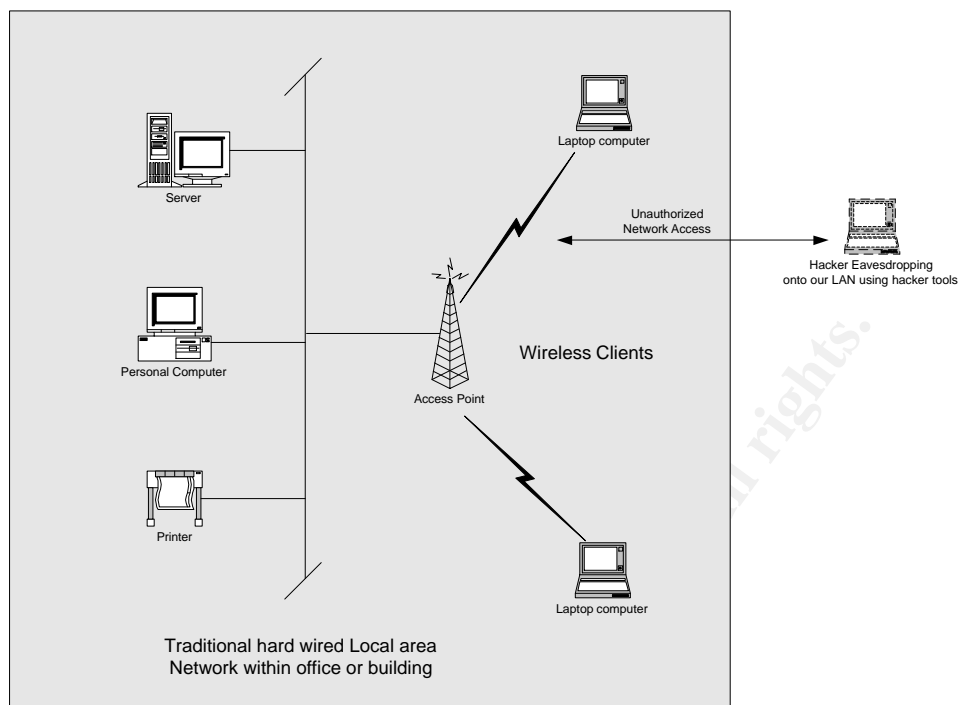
Server

Laptop computer

Unauthorized Network Access

Hacker Eavesdropping onto our LAN using hacker tools

Personal Computer

Wireless Clients

Access Point

Printer

Laptop computer

Traditional hard wired Local area Network within office or building

rights.